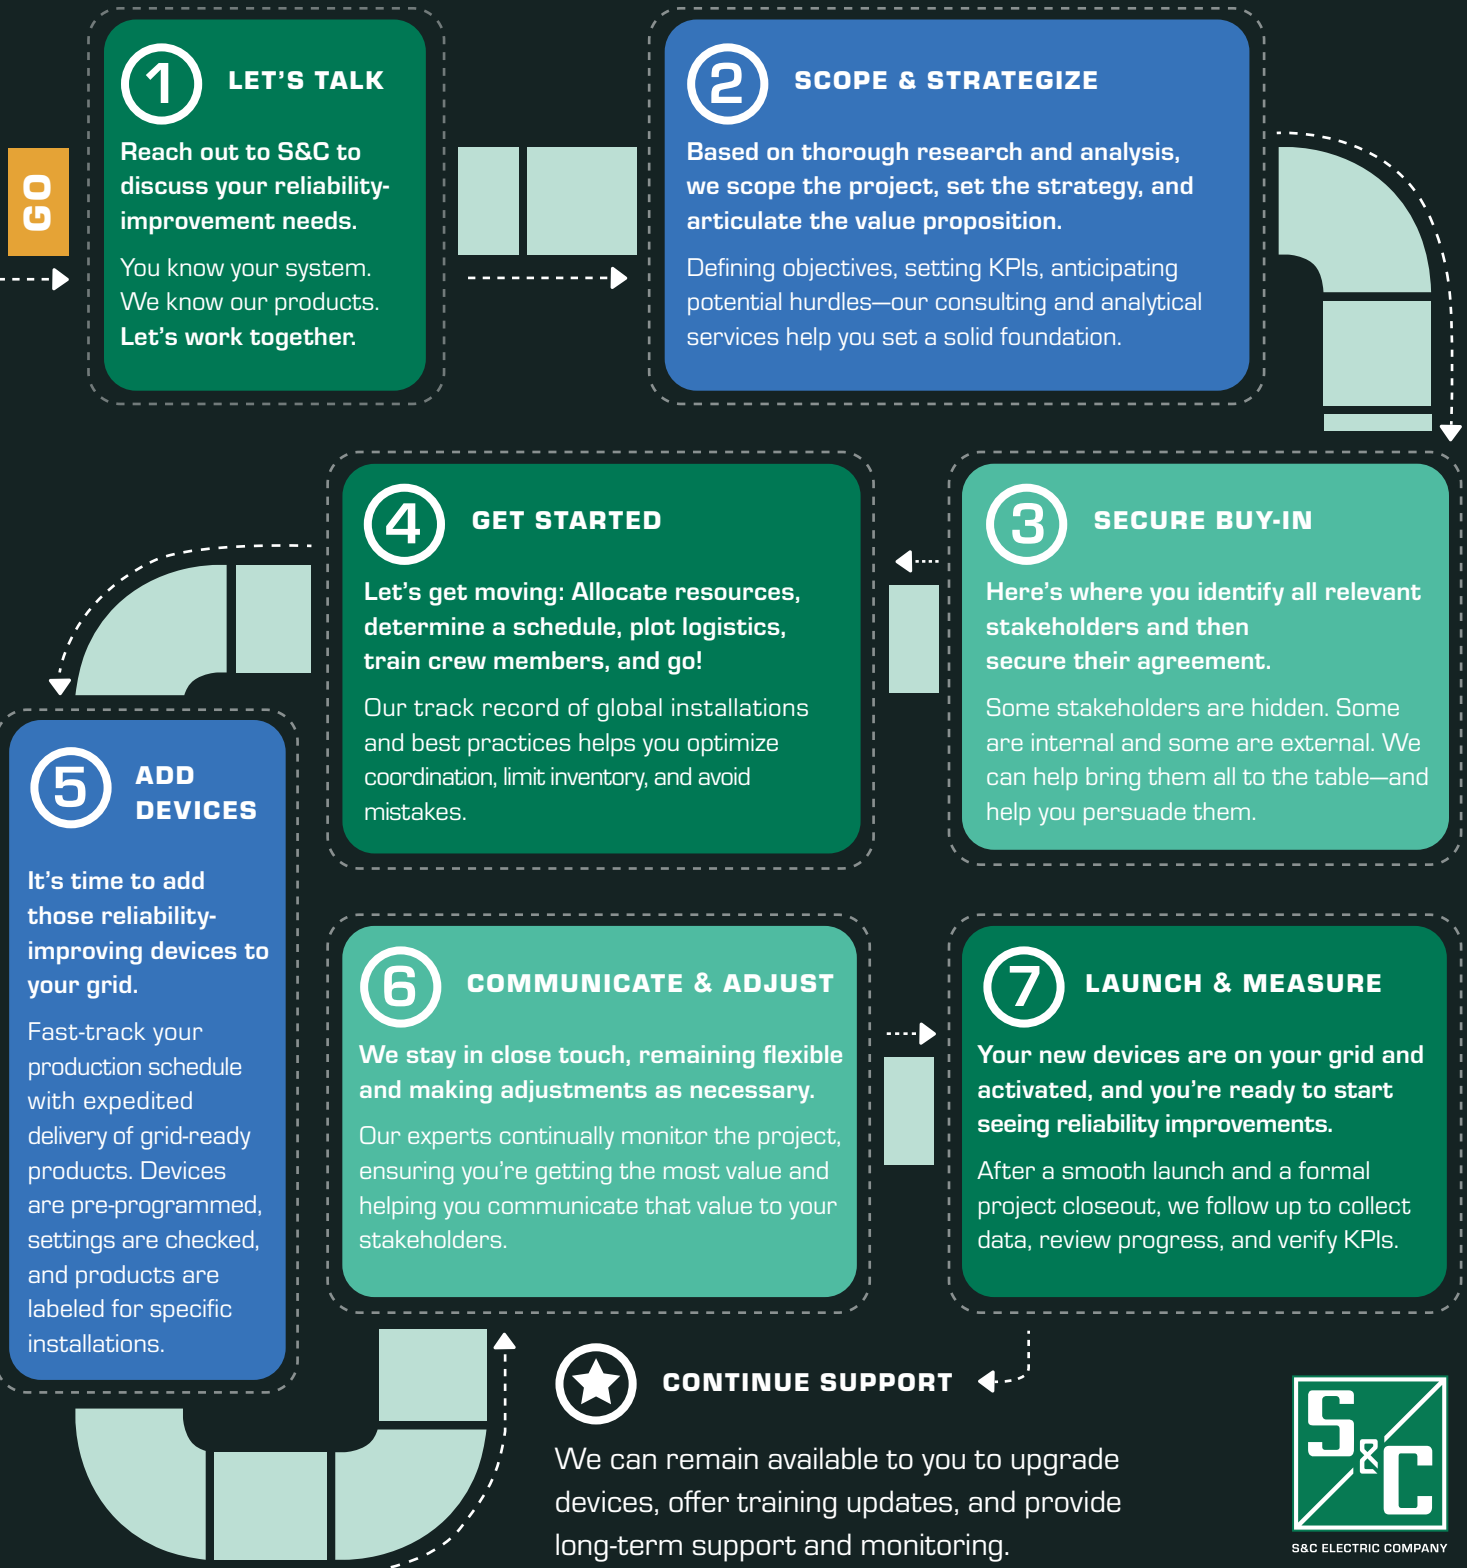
GO

1 LET'S TALK

Reach out to S&C to discuss your reliability-improvement needs.

You know your system. We know our products. Let's work together.

2 SCOPE & STRATEGIZE

Based on thorough research and analysis, we scope the project, set the strategy, and articulate the value proposition.

Defining objectives, setting KPIs, anticipating potential hurdles—our consulting and analytical services help you set a solid foundation.

4 GET STARTED

Let's get moving: Allocate resources, determine a schedule, plot logistics, train crew members, and go!

Our track record of global installations and best practices helps you optimize coordination, limit inventory, and avoid mistakes.

3 SECURE BUY-IN

Here's where you identify all relevant stakeholders and then secure their agreement.

Some stakeholders are hidden. Some are internal and some are external. We can help bring them all to the table—and help you persuade them.

5 ADD DEVICES

It's time to add those reliability-improving devices to your grid.

Fast-track your production schedule with expedited delivery of grid-ready products. Devices are pre-programmed, settings are checked, and products are labeled for specific installations.

6 COMMUNICATE & ADJUST

We stay in close touch, remaining flexible and making adjustments as necessary.

Our experts continually monitor the project, ensuring you're getting the most value and helping you communicate that value to your stakeholders.

7 LAUNCH & MEASURE

Your new devices are on your grid and activated, and you're ready to start seeing reliability improvements.

After a smooth launch and a formal project closeout, we follow up to collect data, review progress, and verify KPIs.

CONTINUE SUPPORT

We can remain available to you to upgrade devices, offer training updates, and provide long-term support and monitoring.

S&C
S&C ELECTRIC COMPANY